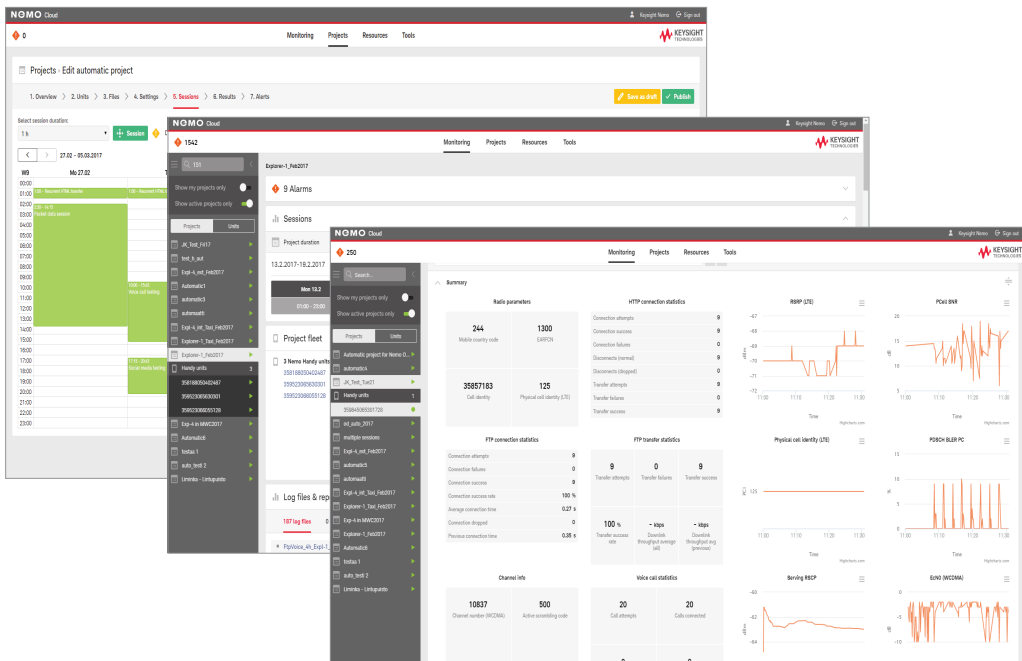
NEMO Cloud
Keysight Nemo Sign out
0
Monitoring Projects Resources Tools
KEYSIGHT TECHNOLOGIES

Projects › Edit automatic project

1. Overview 2. Units 3. Files 4. Settings 5. Sessions 6. Results 7. Alerts
Save as draft Publish

Select session duration:
1 h
Session
27.02 – 05.03.2017
W9 Mo 27.02
00:00 01:00 02:00 03:00 04:00 05:00 06:00 07:00 08:00 09:00 10:00 11:00 12:00 13:00 14:00 15:00 16:00 17:00 18:00 19:00 20:00 21:00 22:00 23:00
Social data session
Voice call testing
Social media testing

NEMO Cloud
Keysight Nemo Sign out
1542
Monitoring Projects Resources Tools
KEYSIGHT TECHNOLOGIES
151
Show my projects only
Show active projects only
Projects Units
JK_Test_Fri17
test_h_aut
Expl-4_mt_Feb2017
Automatic1
automatic3
automatic
Expl-4_int_Taxi_Feb2017
Explorer-1_Taxi_Feb2017
Explorer-1_Feb2017
Handy units 3
358168050402487
359523080600301
359523080605128
Expl-4 in MWC2017
Automatic6
testaa 1
auto_testi 2
Liminka - Liminkapuisto

Explorer-1_Feb2017
9 Alarms
Sessions
Project duration
13.2.2017-19.2.2017
Mon 13.2
07:00 - 23:00
Project fleet
3 Nemo Handy units
358168050402487
359523080600301
359523080605128
Log files & reports
197 log files
PlpVoice_4h_Expl-1

NEMO Cloud
Keysight Nemo Sign out
250
Monitoring Projects Resources Tools
KEYSIGHT TECHNOLOGIES
Search...
Show my projects only
Show active projects only
Projects Units
Automatic project for Nemo O...
automatic
JK_Test_Tue21
Handy units 1
358845065301728
ad_auto_2017
multiple sessions
Expl-4_mt_Feb2017
Automatic5
automatic
Expl-4_int_Taxi_Feb2017
Explorer-1_Taxi_Feb2017
Expl-4 in MWC2017
Explorer-1_Feb2017
Automatic6
testaa 1
auto_testi 2
Liminka - Liminkapuisto

Summary
Radio parameters
244 Mobile country code
1300 EARFCN
35857183 Cell identity
125 Physical cell identity (LTE)

HTTP connection statistics
| | |
|---|---|
| Connection attempts | 9 |
| Connection success | 9 |
| Connection failures | 0 |
| Disconnects (normal) | 9 |
| Disconnects (dropped) | 0 |
| Transfer attempts | 9 |
| Transfer failures | 0 |
| Transfer success | 9 |

RSRP (LTE)
PCell SNR
Physical cell identity (LTE)
PDSCH BLER PC
Serving RSCP
EcNO (WCDMA)
Time

FTP connection statistics
| | |
|---|---|
| Connection attempts | 9 |
| Connection failures | 0 |
| Connection success | 9 |
| Connection success rate | 100 % |
| Average connection time | 0.27 s |
| Connection dropped | 0 |
| Previous connection time | 0.35 s |

FTP transfer statistics
9 Transfer attempts
0 Transfer failures
9 Transfer success
100 % Transfer success rate
- kbps Downlink throughput average (all)
- kbps Downlink throughput avg (previous)

Channel info
10837 Channel number (WCDMA)
500 Active scrambling code

Voice call statistics
20 Call attempts
20 Calls connected